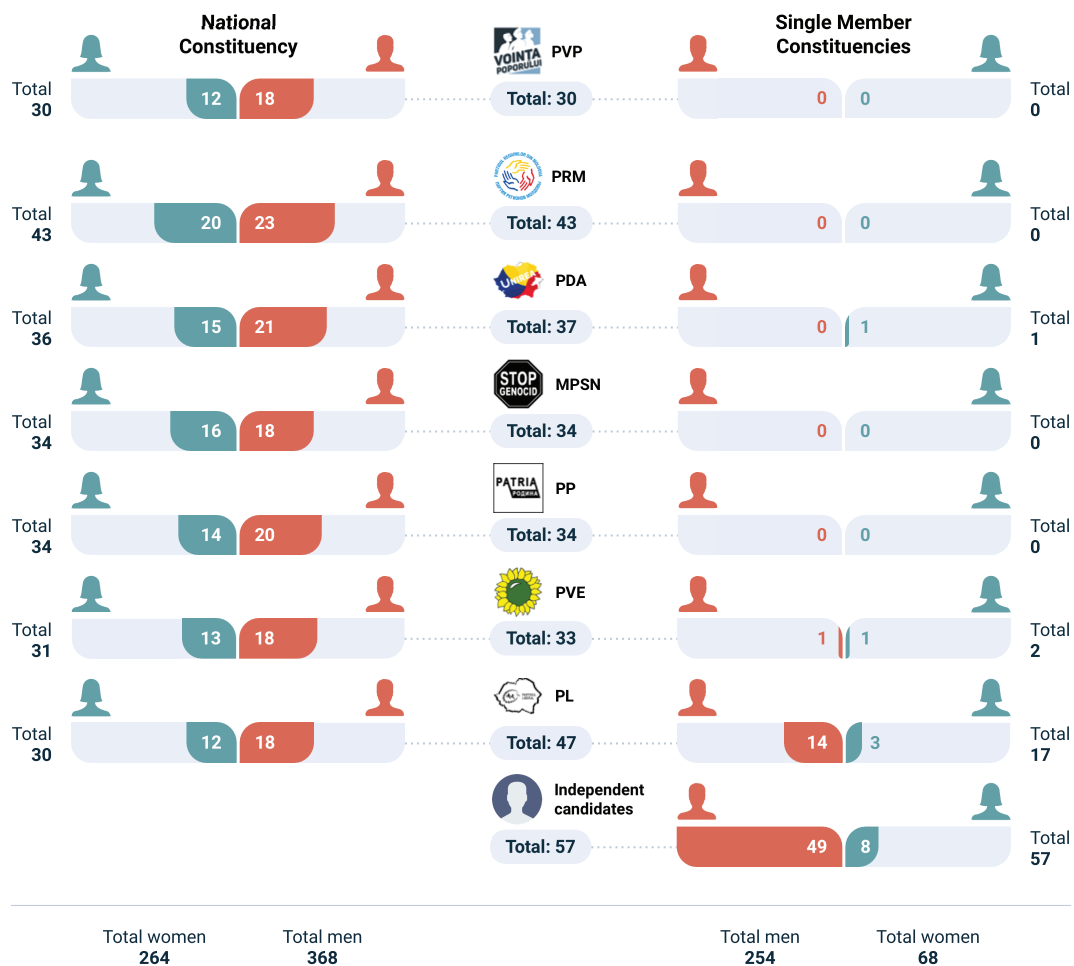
National Constituency

Single Member Constituencies

VOINTA POPORULUI

PVP

Total 30
12 18
Total: 30
0 0
Total 0

PRM

Total 43
20 23
Total: 43
0 0
Total 0

PDA

Total 36
15 21
Total: 37
0 1
Total 1

STOP GENOCID

MPSN

Total 34
16 18
Total: 34
0 0
Total 0

PATRIA РОДИНА

PP

Total 34
14 20
Total: 34
0 0
Total 0

PVE

Total 31
13 18
Total: 33
1 1
Total 2

PL

Total 30
12 18
Total: 47
14 3
Total 17

Independent candidates

Total: 57
49 8
Total 57

Total women
264

Total men
368

Total men
254

Total women
68